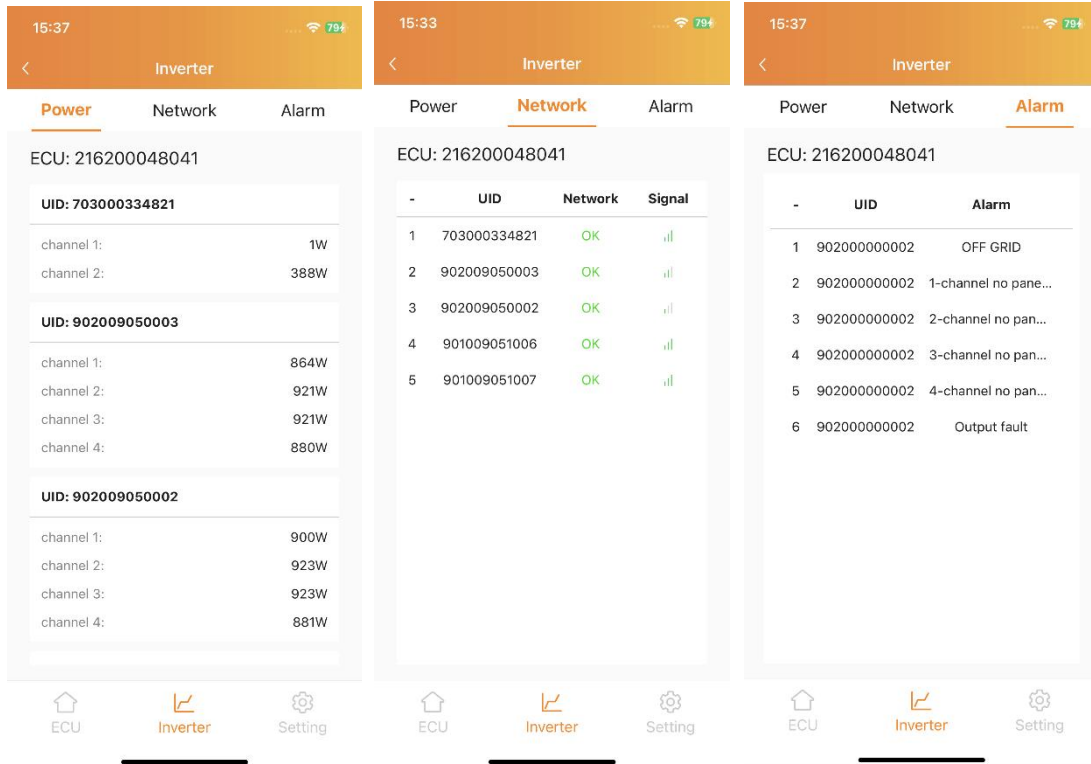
15:37
79
Inverter
Power Network Alarm
ECU: 216200048041
UID: 703000334821
channel 1: 1W
channel 2: 388W
UID: 902009050003
channel 1: 864W
channel 2: 921W
channel 3: 921W
channel 4: 880W
UID: 902009050002
channel 1: 900W
channel 2: 923W
channel 3: 923W
channel 4: 881W
ECU Inverter Setting

15:33
79
Inverter
Power Network Alarm
ECU: 216200048041

| - | UID | Network | Signal |
|---|---|---|---|
| 1 | 703000334821 | OK | |
| 2 | 902009050003 | OK | |
| 3 | 902009050002 | OK | |
| 4 | 901009051006 | OK | |
| 5 | 901009051007 | OK | |

ECU Inverter Setting

15:37
79
Inverter
Power Network Alarm
ECU: 216200048041

| - | UID | Alarm |
|---|---|---|
| 1 | 902000000002 | OFF GRID |
| 2 | 902000000002 | 1-channel no pane... |
| 3 | 902000000002 | 2-channel no pan... |
| 4 | 902000000002 | 3-channel no pan... |
| 5 | 902000000002 | 4-channel no pan... |
| 6 | 902000000002 | Output fault |

ECU Inverter Setting